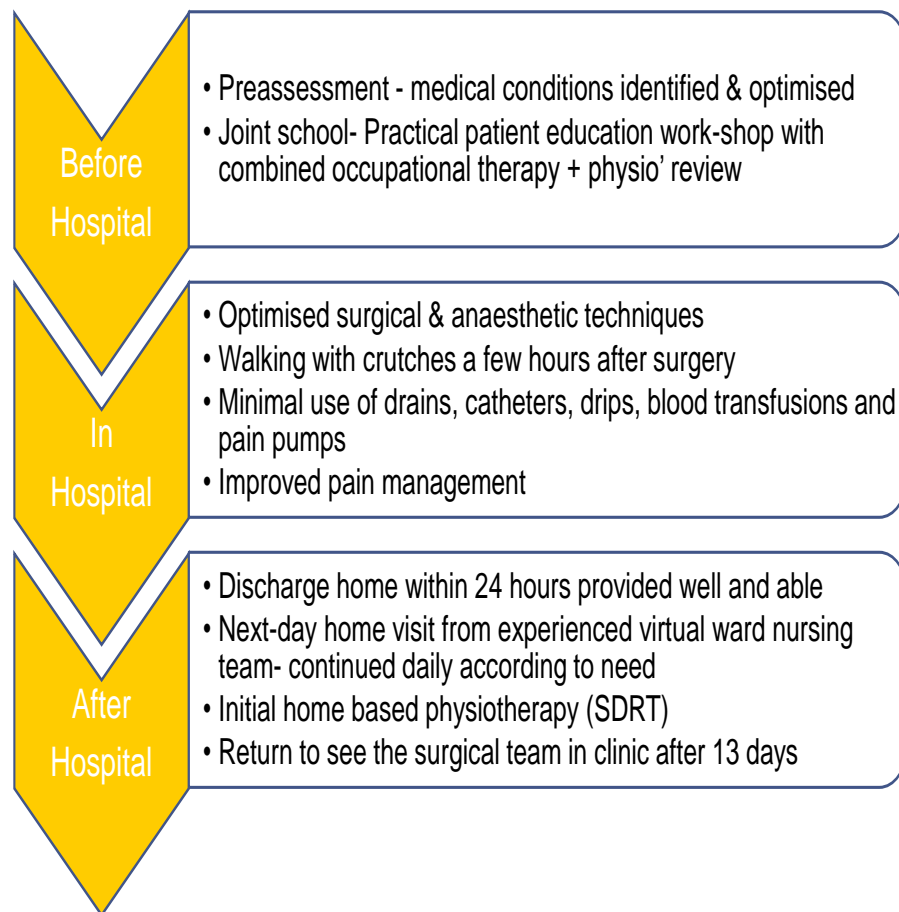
Before Hospital

• Preassessment - medical conditions identified & optimised
• Joint school- Practical patient education work-shop with combined occupational therapy + physio' review

In Hospital

• Optimised surgical & anaesthetic techniques
• Walking with crutches a few hours after surgery
• Minimal use of drains, catheters, drips, blood transfusions and pain pumps
• Improved pain management

After Hospital

• Discharge home within 24 hours provided well and able
• Next-day home visit from experienced virtual ward nursing team- continued daily according to need
• Initial home based physiotherapy (SDRT)
• Return to see the surgical team in clinic after 13 days